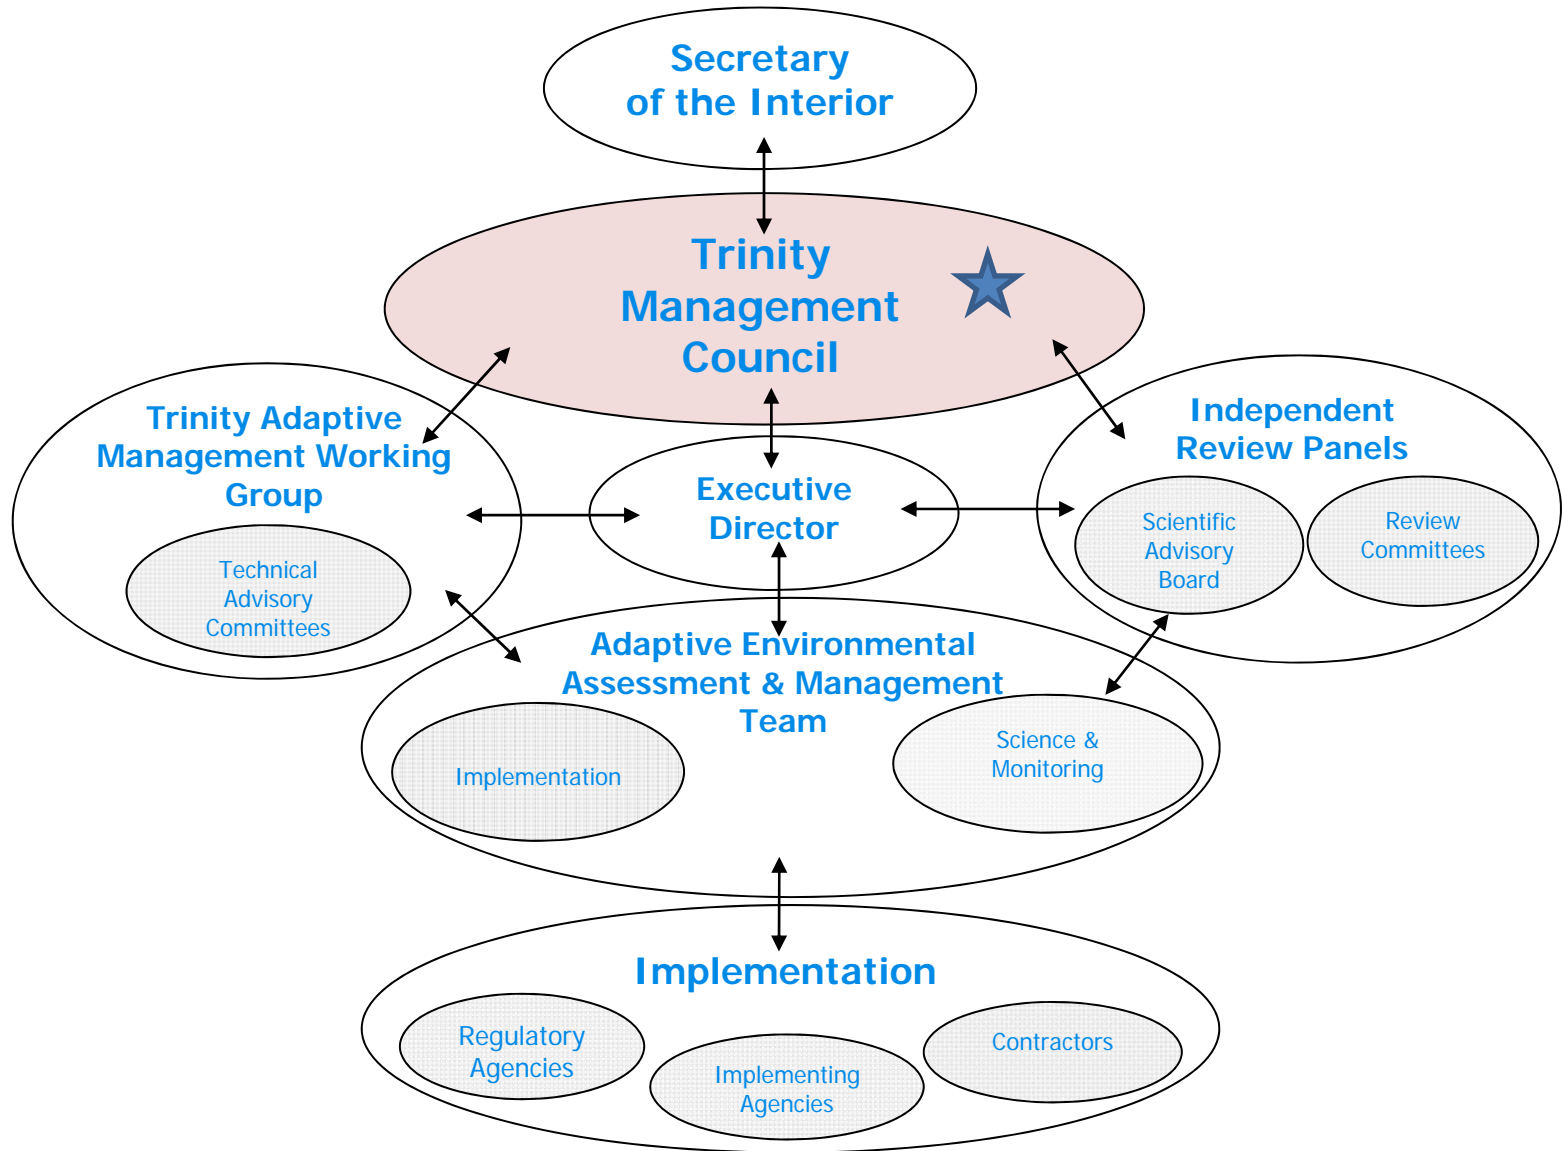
Secretary of the Interior

Trinity Management Council

Trinity Adaptive Management Working Group

Technical Advisory Committees

Executive Director

Independent Review Panels

Scientific Advisory Board

Review Committees

Adaptive Environmental Assessment & Management Team

Implementation

Science & Monitoring

Implementation

Regulatory Agencies

Implementing Agencies

Contractors